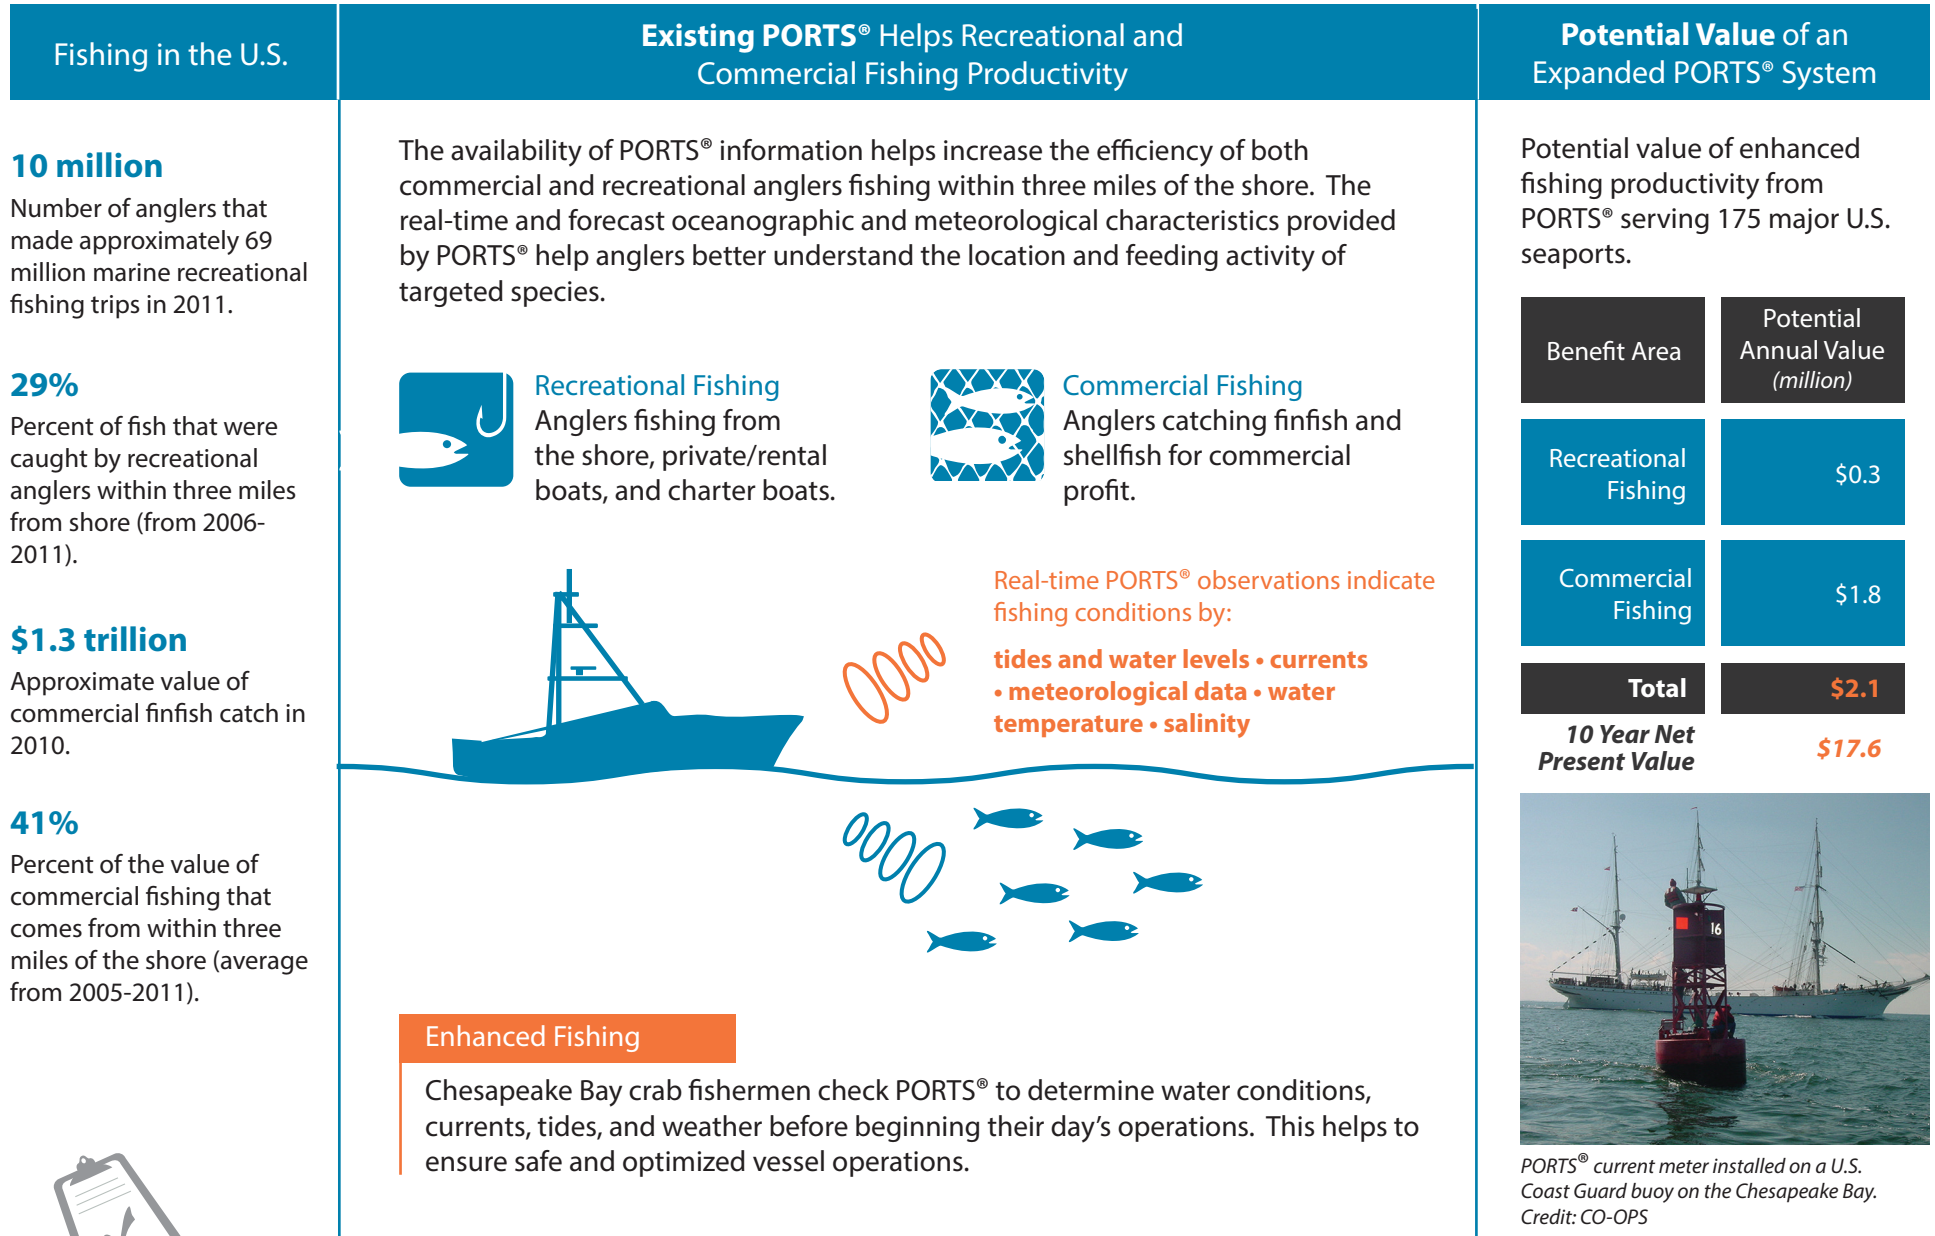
Fishing in the U.S.

10 million
Number of anglers that made approximately 69 million marine recreational fishing trips in 2011.

29%
Percent of fish that were caught by recreational anglers within three miles from shore (from 2006-2011).

$1.3 trillion
Approximate value of commercial finfish catch in 2010.

41%
Percent of the value of commercial fishing that comes from within three miles of the shore (average from 2005-2011).

Existing PORTS® Helps Recreational and Commercial Fishing Productivity

The availability of PORTS® information helps increase the efficiency of both commercial and recreational anglers fishing within three miles of the shore. The real-time and forecast oceanographic and meteorological characteristics provided by PORTS® help anglers better understand the location and feeding activity of targeted species.

Recreational Fishing
Anglers fishing from the shore, private/rental boats, and charter boats.

Commercial Fishing
Anglers catching finfish and shellfish for commercial profit.

Real-time PORTS® observations indicate fishing conditions by:

tides and water levels • currents • meteorological data • water temperature • salinity

Enhanced Fishing

Chesapeake Bay crab fishermen check PORTS® to determine water conditions, currents, tides, and weather before beginning their day's operations. This helps to ensure safe and optimized vessel operations.

Potential Value of an Expanded PORTS® System

Potential value of enhanced fishing productivity from PORTS® serving 175 major U.S. seaports.

| Benefit Area | Potential Annual Value (million) |
|---|---|
| Recreational Fishing | $0.3 |
| Commercial Fishing | $1.8 |
| Total | $2.1 |
| 10 Year Net Present Value | $17.6 |

16

PORTS® current meter installed on a U.S. Coast Guard buoy on the Chesapeake Bay. Credit: CO-OPS